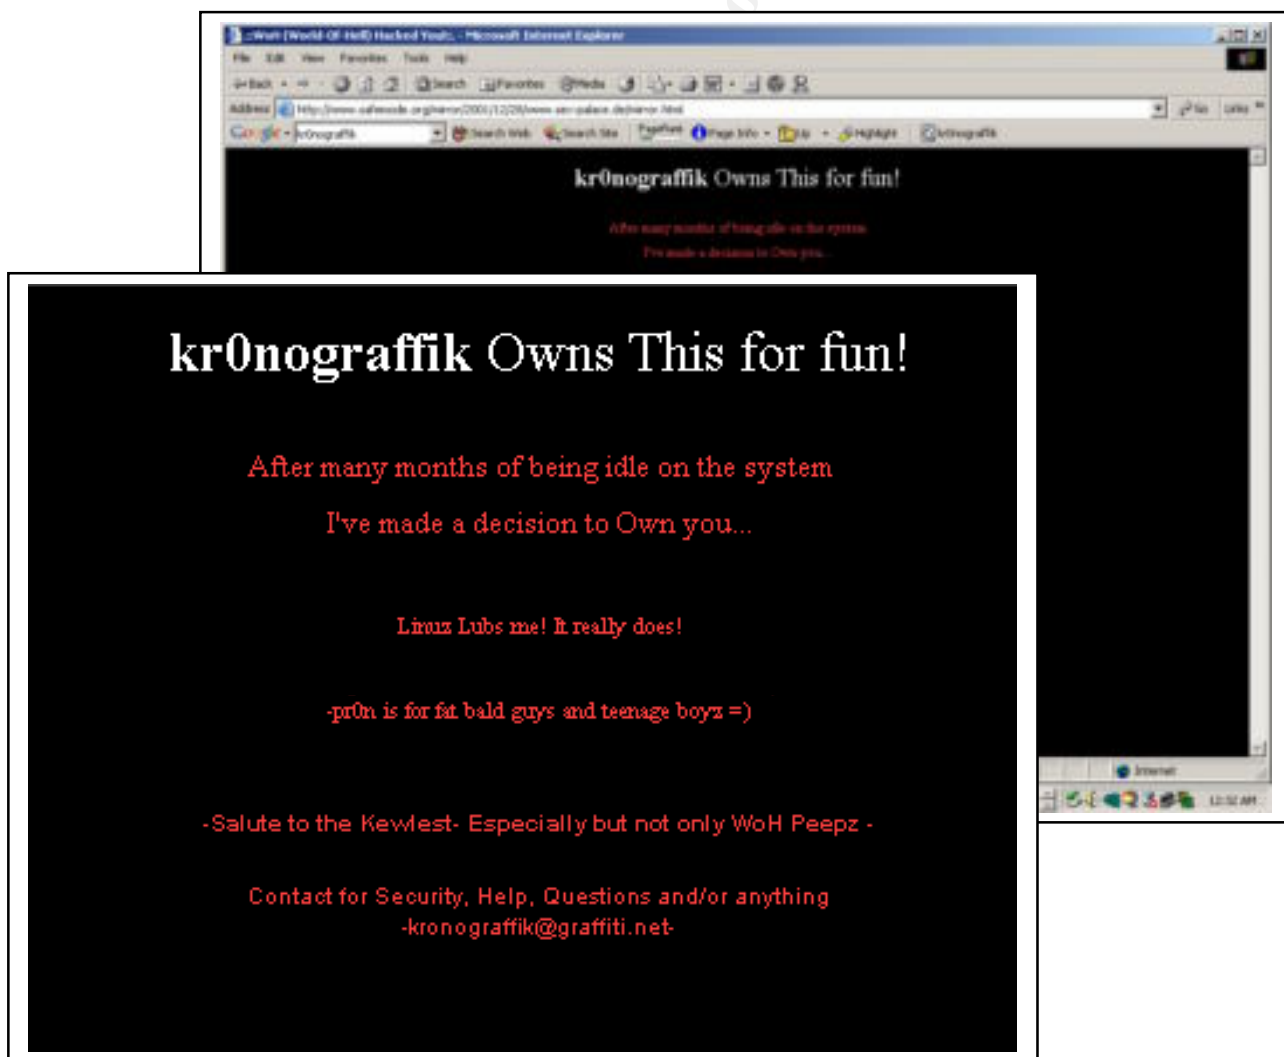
:WoH (World-Of-Hell) Hacked You!:. - Microsoft Internet Explorer

File Edit View Favorites Tools Help

Back Search Favorites Media

Address http://www.safemode.org/mirror/2001/12/28/www.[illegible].html Go Links

Google kr0nograffik Search Web Search Site PageRank Page Info Up Highlight kr0nograffik

kr0nograffik Owns This for fun!

After many months of being idle on the system

I've made a decision to Own you...

Internet

12:32 AM

kr0nograffik Owns This for fun!

After many months of being idle on the system

I've made a decision to Own you...

Linux Lubs me! It really does!

-pr0n is for fat bald guys and teenage boyz =)

-Salute to the Kewlest- Especially but not only WoH Peepz -

Contact for Security, Help, Questions and/or anything
-kronograffik@graffiti.net-